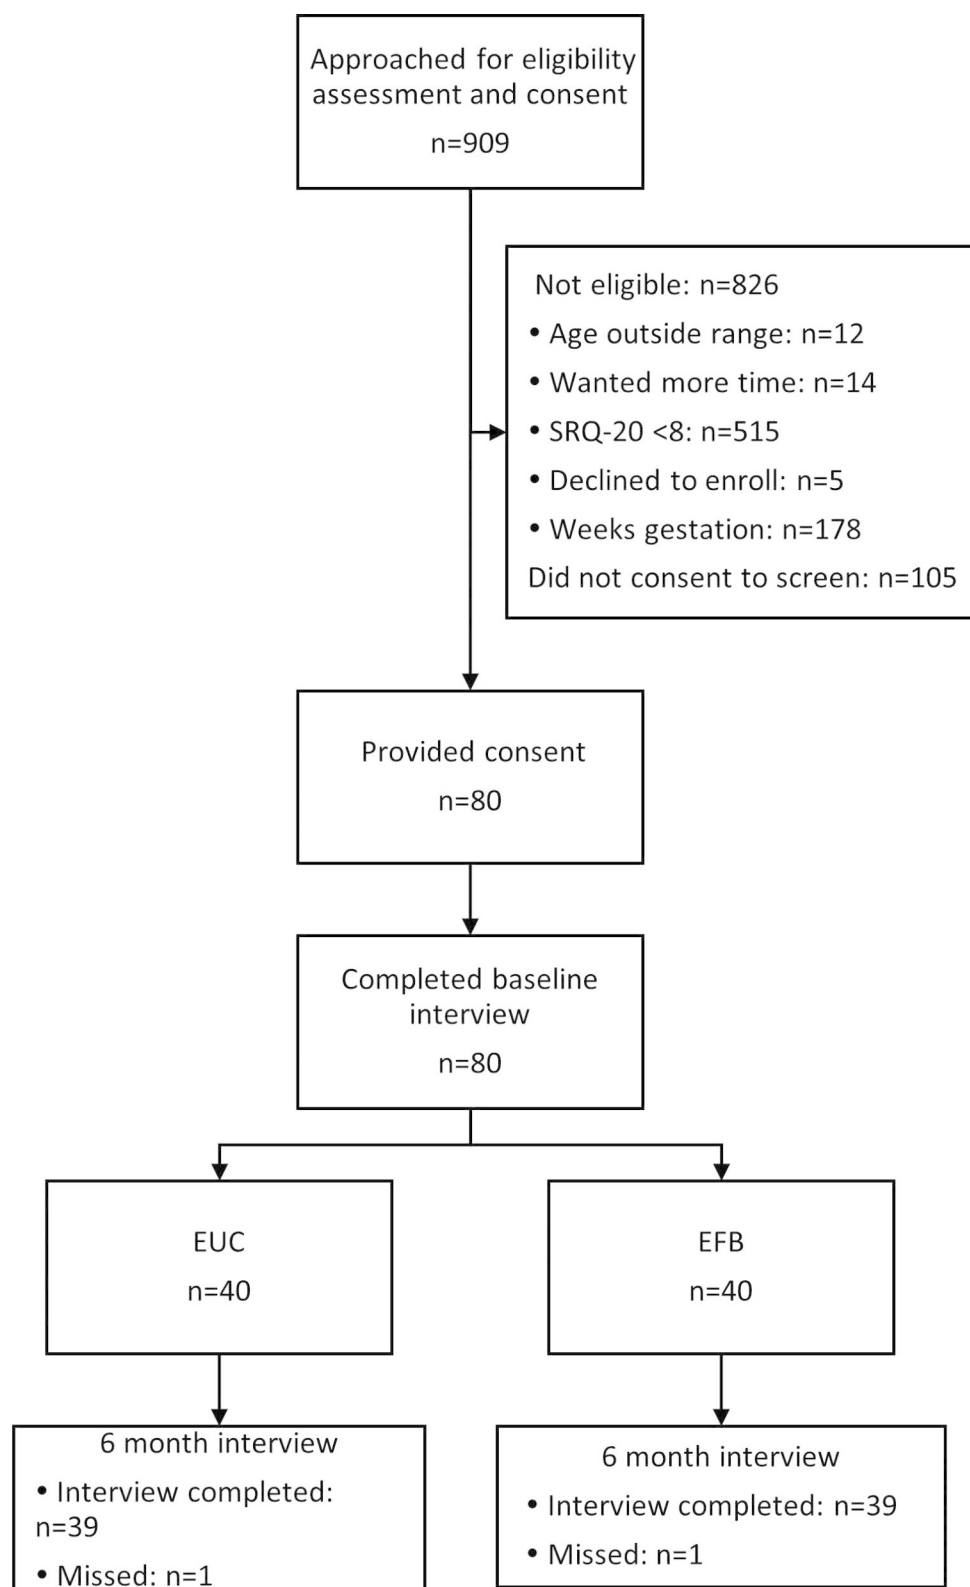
Approached for eligibility assessment and consent
n=909

Not eligible: n=826
• Age outside range: n=12
• Wanted more time: n=14
• SRQ-20 <8: n=515
• Declined to enroll: n=5
• Weeks gestation: n=178
Did not consent to screen: n=105

Provided consent
n=80

Completed baseline interview
n=80

EUC
n=40

EFB
n=40

6 month interview
• Interview completed: n=39
• Missed: n=1

6 month interview
• Interview completed: n=39
• Missed: n=1